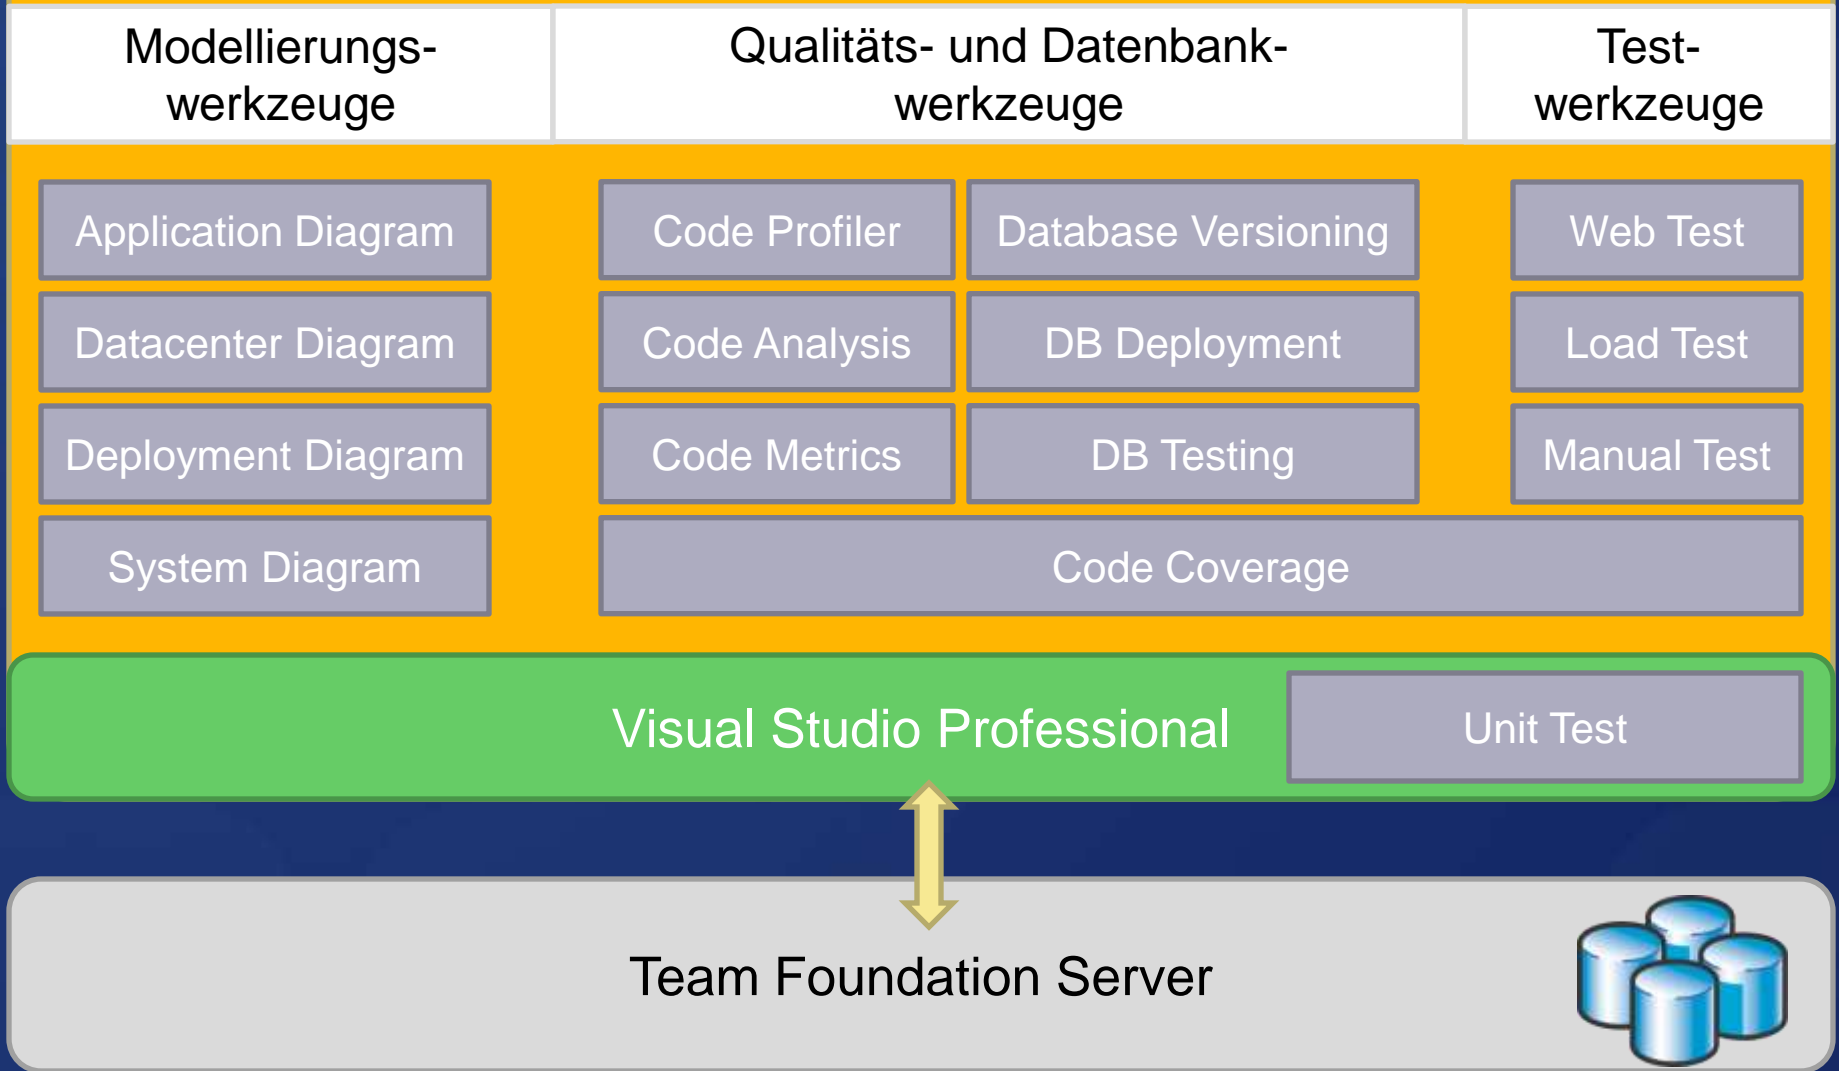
Modellierungswerkzeuge

Qualitäts- und Datenbankwerkzeuge

Testwerkzeuge

Application Diagram

Datacenter Diagram

Deployment Diagram

System Diagram

Code Profiler

Database Versioning

Code Analysis

DB Deployment

Code Metrics

DB Testing

Code Coverage

Web Test

Load Test

Manual Test

Visual Studio Professional

Unit Test

Team Foundation Server